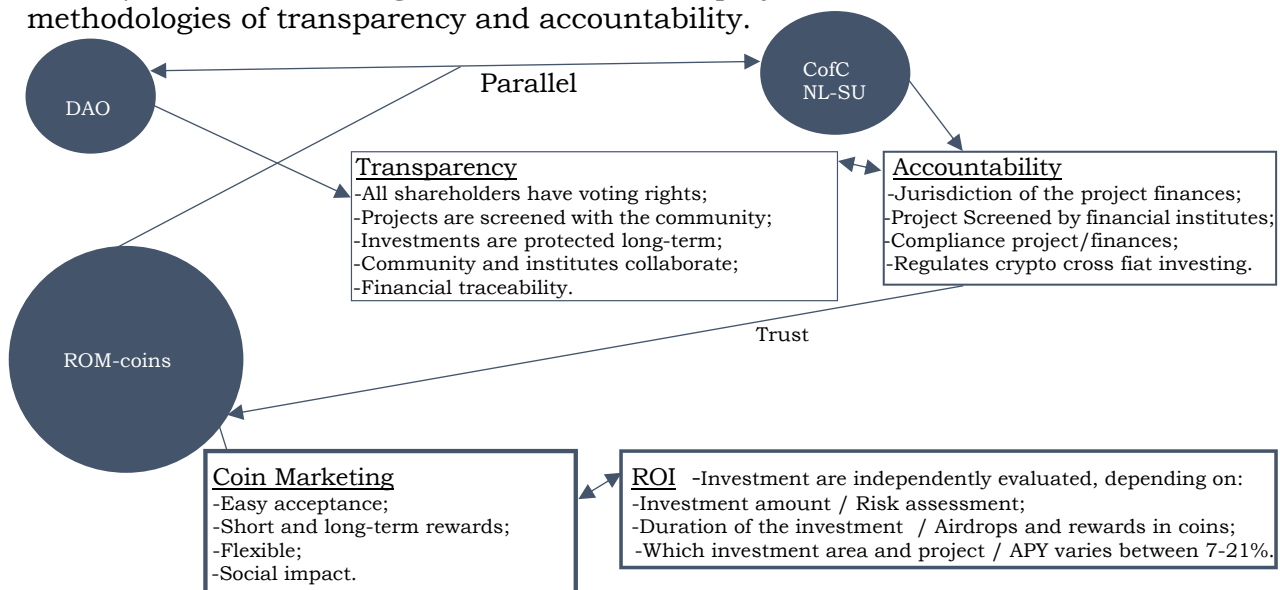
methodologies of transparency and accountability.

DAO

Parallel

CofC NL-SU

Transparency
-All shareholders have voting rights;
-Projects are screened with the community;
-Investments are protected long-term;
-Community and institutes collaborate;
-Financial traceability.

Accountability
-Jurisdiction of the project finances;
-Project Screened by financial institutes;
-Compliance project/finances;
-Regulates crypto cross fiat investing.

Trust

ROM-coins

Coin Marketing
-Easy acceptance;
-Short and long-term rewards;
-Flexible;
-Social impact.

ROI -Investment are independently evaluated, depending on:
-Investment amount / Risk assessment;
-Duration of the investment / Airdrops and rewards in coins;
-Which investment area and project / APY varies between 7-21%.